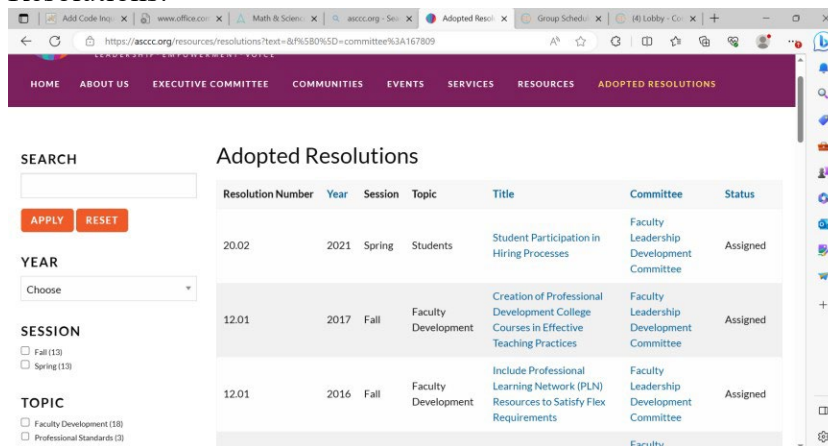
Add Code Inq | www.office.co | Math & Scienc | asccc.org - Sea | Adopted Resol | Group Schedul | (4) Lobby - Co

https://asccc.org/resources/resolutions?text=&f%5B0%5D=committee%3A167809

HOME ABOUT US EXECUTIVE COMMITTEE COMMUNITIES EVENTS SERVICES RESOURCES ADOPTED RESOLUTIONS

SEARCH

APPLY RESET

YEAR

Choose

SESSION

Fall (13)
Spring (13)

TOPIC

Faculty Development (18)
Professional Standards (3)

Adopted Resolutions

| Resolution Number | Year | Session | Topic | Title | Committee | Status |
|---|---|---|---|---|---|---|
| 20.02 | 2021 | Spring | Students | Student Participation in Hiring Processes | Faculty Leadership Development Committee | Assigned |
| 12.01 | 2017 | Fall | Faculty Development | Creation of Professional Development College Courses in Effective Teaching Practices | Faculty Leadership Development Committee | Assigned |
| 12.01 | 2016 | Fall | Faculty Development | Include Professional Learning Network (PLN) Resources to Satisfy Flex Requirements | Faculty Leadership Development Committee | Assigned |